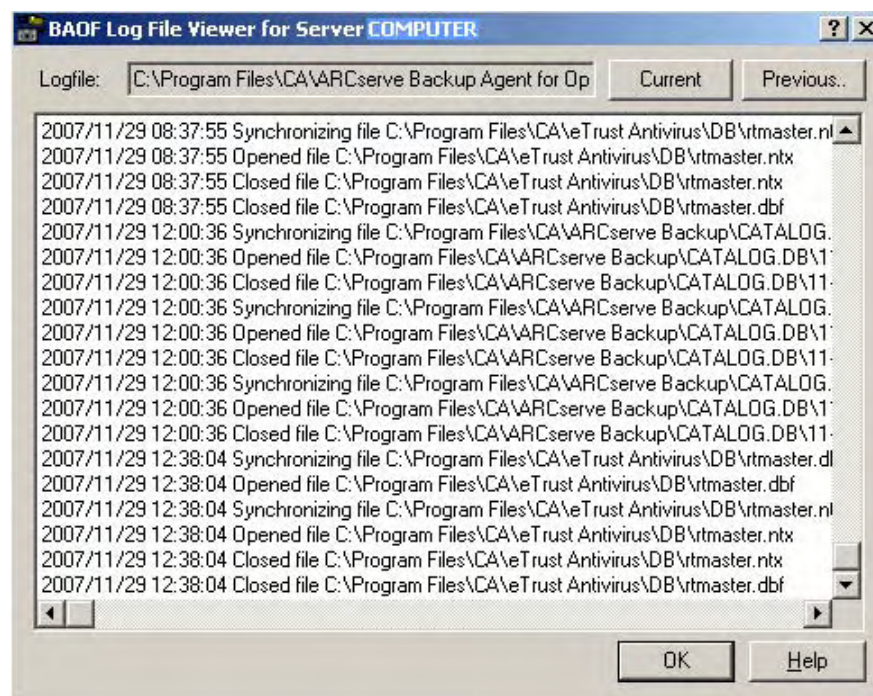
BAOF Log File Viewer for Server COMPUTER

? X

Logfile: C:\Program Files\CA\ARCserve Backup Agent for Op

Current

Previous..

2007/11/29 08:37:55 Synchronizing file C:\Program Files\CA\eTrust Antivirus\DB\rtmaster.n
2007/11/29 08:37:55 Opened file C:\Program Files\CA\eTrust Antivirus\DB\rtmaster.ntx
2007/11/29 08:37:55 Closed file C:\Program Files\CA\eTrust Antivirus\DB\rtmaster.ntx
2007/11/29 08:37:55 Closed file C:\Program Files\CA\eTrust Antivirus\DB\rtmaster.dbf
2007/11/29 12:00:36 Synchronizing file C:\Program Files\CA\ARCserve Backup\CATALOG.
2007/11/29 12:00:36 Opened file C:\Program Files\CA\ARCserve Backup\CATALOG.DB\1
2007/11/29 12:00:36 Closed file C:\Program Files\CA\ARCserve Backup\CATALOG.DB\11-
2007/11/29 12:00:36 Synchronizing file C:\Program Files\CA\ARCserve Backup\CATALOG.
2007/11/29 12:00:36 Opened file C:\Program Files\CA\ARCserve Backup\CATALOG.DB\1
2007/11/29 12:00:36 Closed file C:\Program Files\CA\ARCserve Backup\CATALOG.DB\11-
2007/11/29 12:00:36 Synchronizing file C:\Program Files\CA\ARCserve Backup\CATALOG.
2007/11/29 12:00:36 Opened file C:\Program Files\CA\ARCserve Backup\CATALOG.DB\1
2007/11/29 12:00:36 Closed file C:\Program Files\CA\ARCserve Backup\CATALOG.DB\11-
2007/11/29 12:38:04 Synchronizing file C:\Program Files\CA\eTrust Antivirus\DB\rtmaster.d
2007/11/29 12:38:04 Opened file C:\Program Files\CA\eTrust Antivirus\DB\rtmaster.dbf
2007/11/29 12:38:04 Synchronizing file C:\Program Files\CA\eTrust Antivirus\DB\rtmaster.n
2007/11/29 12:38:04 Opened file C:\Program Files\CA\eTrust Antivirus\DB\rtmaster.ntx
2007/11/29 12:38:04 Closed file C:\Program Files\CA\eTrust Antivirus\DB\rtmaster.ntx
2007/11/29 12:38:04 Closed file C:\Program Files\CA\eTrust Antivirus\DB\rtmaster.dbf

OK

Help